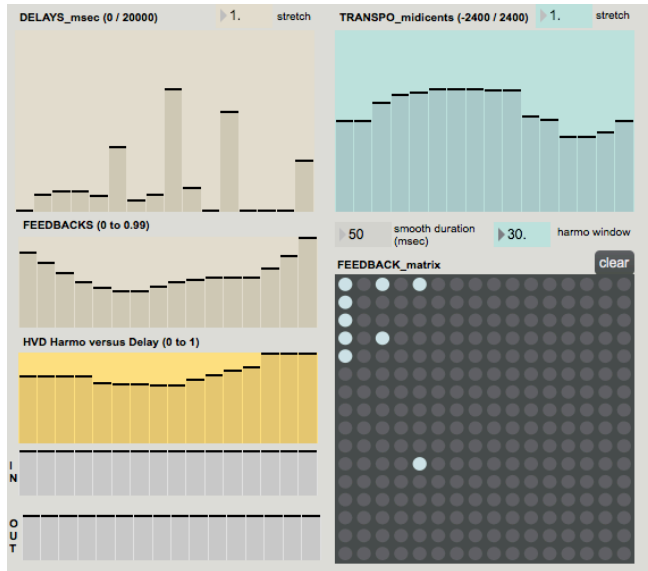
DELAYS_msec (0 / 20000)
1.
stretch

TRANSPO_midicents (-2400 / 2400)
1.
stretch

FEEDBACKS (0 to 0.99)

50
smooth duration (msec)

30.
harmo window

FEEDBACK_matrix
clear

HVD Harmo versus Delay (0 to 1)

IN

OUT